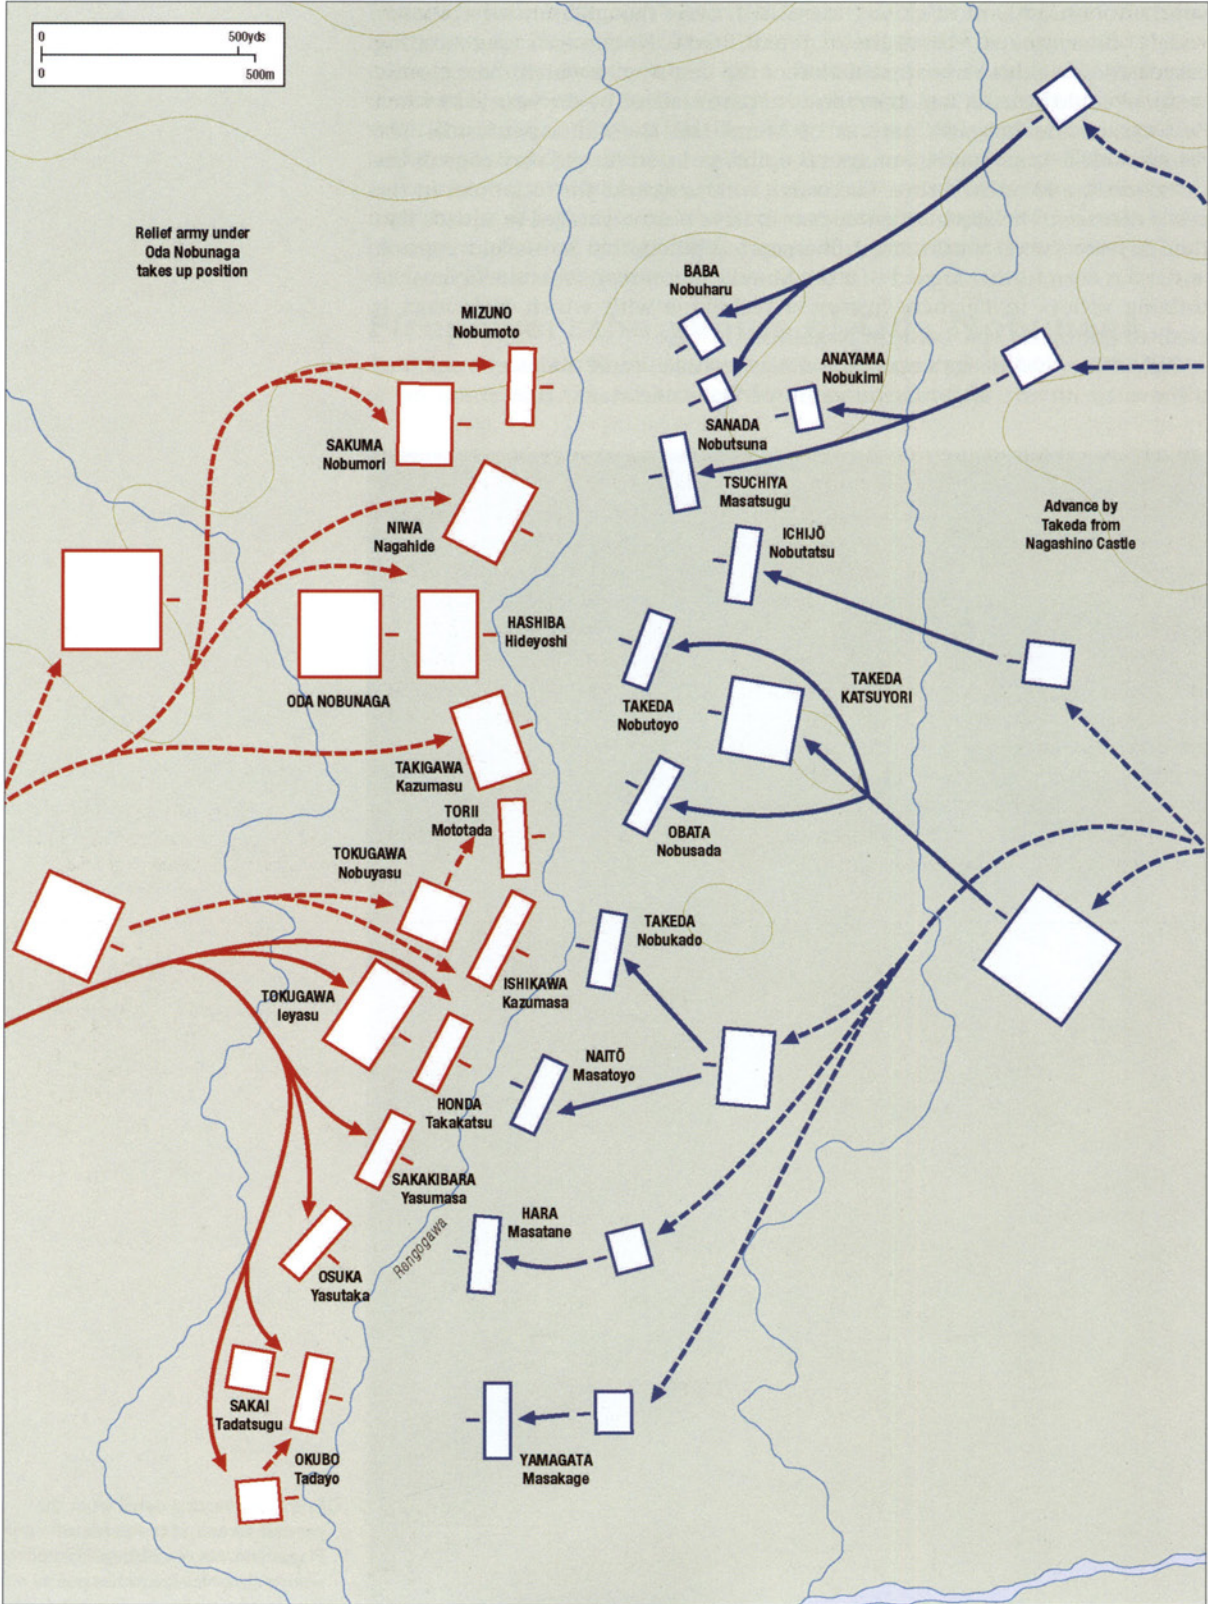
0 500yds
0 500m

Relief army under Oda Nobunaga takes up position

MIZUNO Nobumoto

SAKUMA Nobumori

NIWA Nagahide

HASHIBA Hideyoshi

ODA NOBUNAGA

TAKIGAWA Kazumasu

TORII Mototada

TOKUGAWA Nobuyasu

ISHIKAWA Kazumasa

TOKUGAWA Ieyasu

HONDA Takakatsu

SAKAKIBARA Yasumasa

OSUKA Yasutaka

Rengogawa

SAKAI Tadatsugu

OKUBO Tadayo

BABA Nobuharu

ANAYAMA Nobukimi

SANADA Nobutsuna

TSUCHIYA Masatsugu

ICHIJŌ Nobutatsu

Advance by Takeda from Nagashino Castle

TAKEDA KATSUYORI

TAKEDA Nobutoyo

OBATA Nobusada

TAKEDA Nobukado

NAITŌ Masatoyo

HARA Masatane

YAMAGATA Masakage